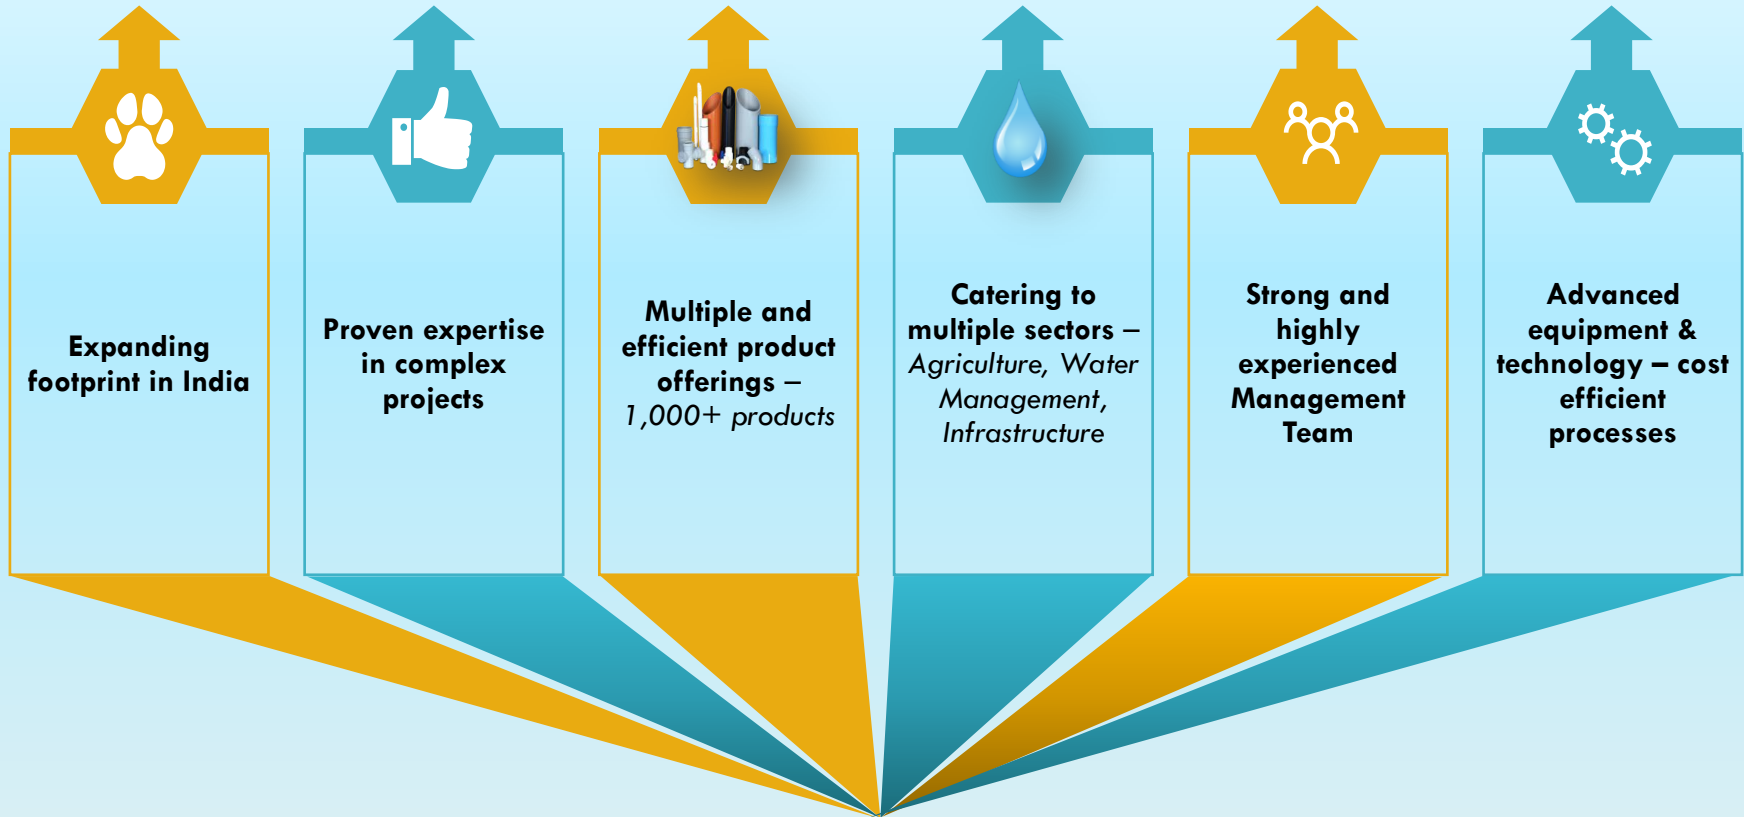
Expanding footprint in India

Proven expertise in complex projects

Multiple and efficient product offerings – 1,000+ products

Catering to multiple sectors – Agriculture, Water Management, Infrastructure

Strong and highly experienced Management Team

Advanced equipment & technology – cost efficient processes